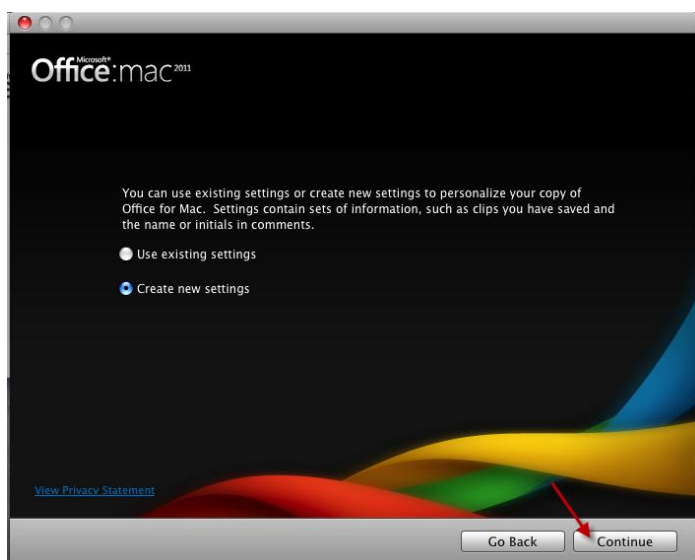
Microsoft® Office:mac 2011

You can use existing settings or create new settings to personalize your copy of Office for Mac. Settings contain sets of information, such as clips you have saved and the name or initials in comments.

Use existing settings

Create new settings

View Privacy Statement

Go Back

Continue